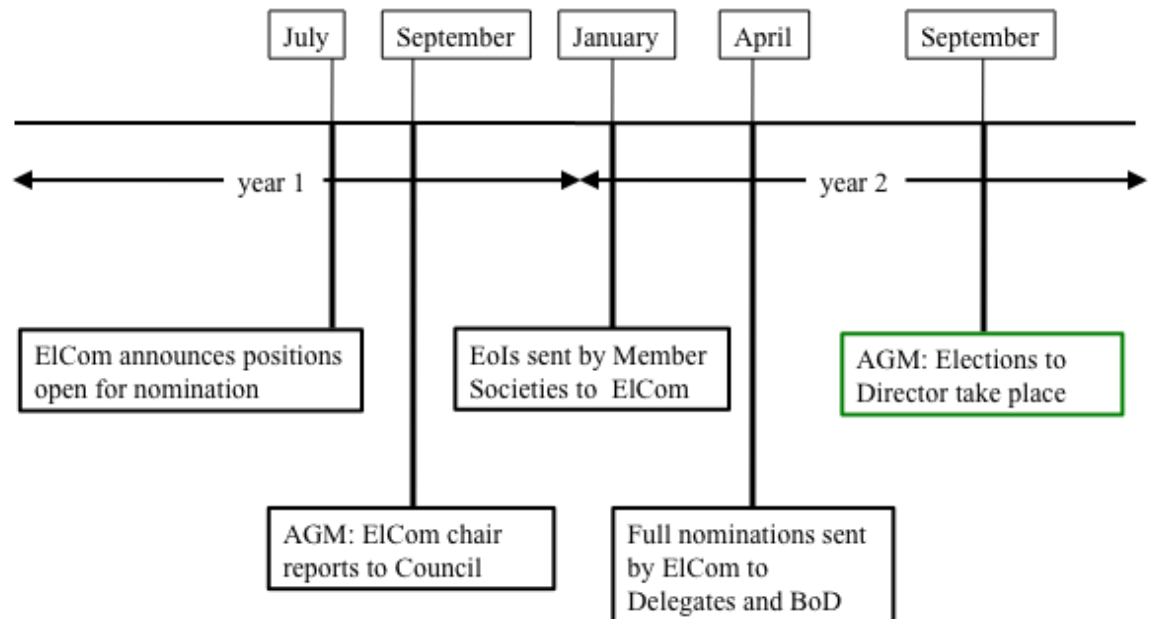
July

September

January

April

September

year 1

year 2

ElCom announces positions open for nomination

EoIs sent by Member Societies to ElCom

AGM: Elections to Director take place

AGM: ElCom chair reports to Council

Full nominations sent by ElCom to Delegates and BoD